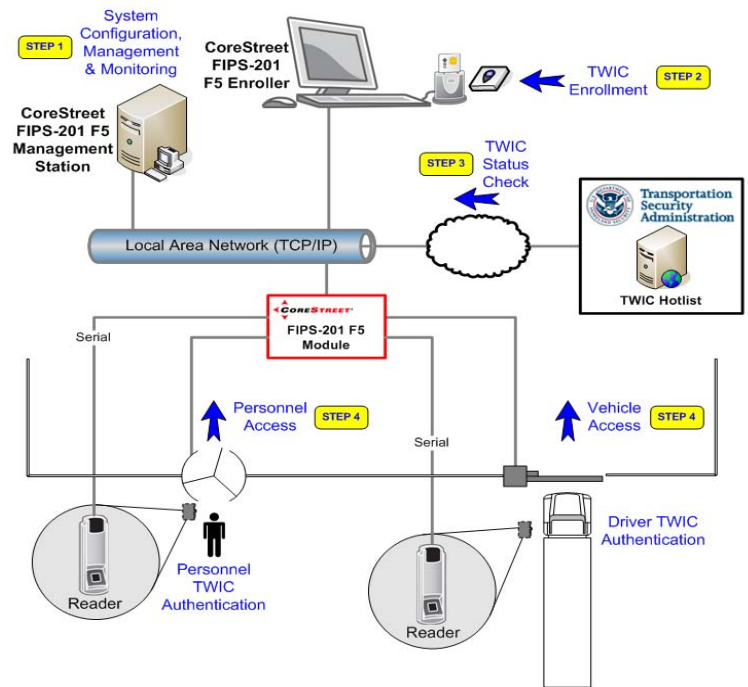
STEP 1

System Configuration, Management & Monitoring

CoreStreet FIPS-201 F5 Management Station

CoreStreet FIPS-201 F5 Enroller

TWIC Enrollment

STEP 2

STEP 3

TWIC Status Check

Transportation Security Administration

TWIC Hotlist

Local Area Network (TCP/IP)

CoreStreet

FIPS-201 F5 Module

Serial

Personnel Access

STEP 4

Serial

Vehicle Access

STEP 4

Driver TWIC Authentication

Personnel TWIC Authentication

Reader

Reader